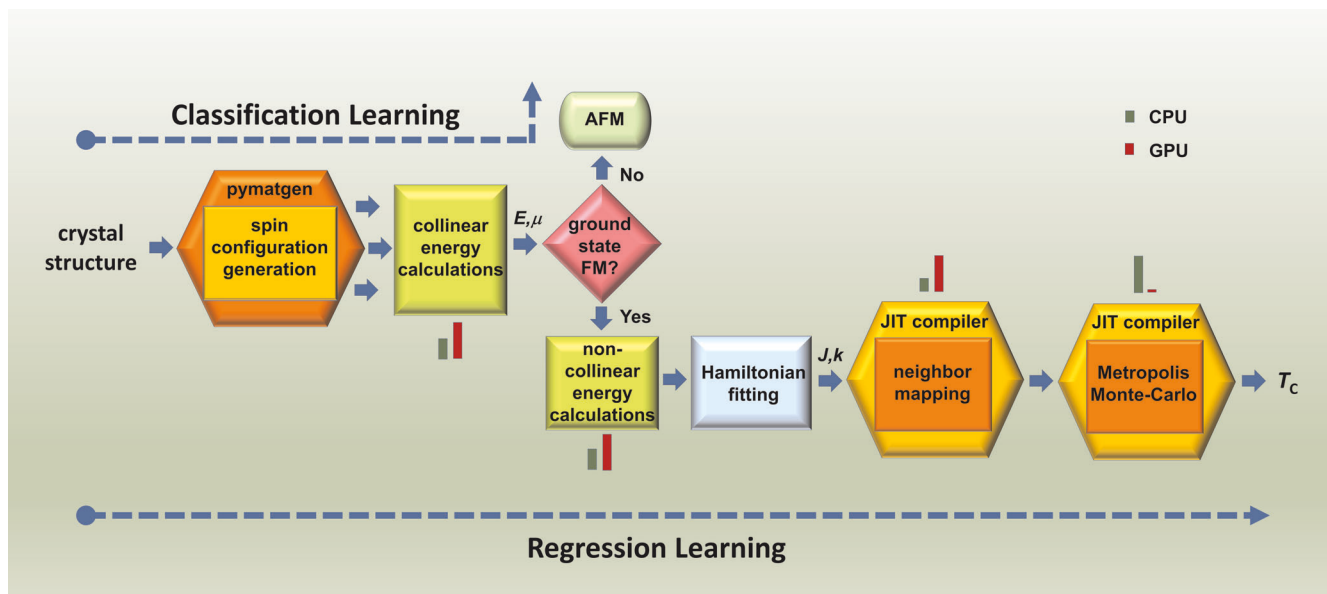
Classification Learning

AFM

CPU
GPU

No

pymatgen
spin configuration generation

crystal structure

collinear energy calculations

$E,\mu$

ground state FM?

Yes

non-collinear energy calculations

Hamiltonian fitting

$J,k$

JIT compiler
neighbor mapping

JIT compiler
Metropolis Monte-Carlo

$T_C$

Regression Learning